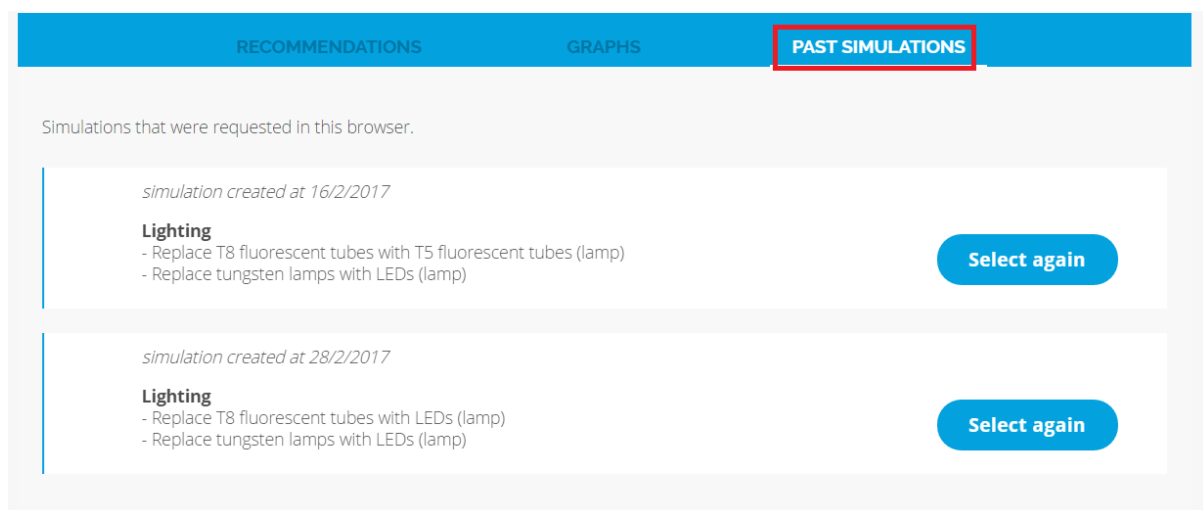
RECOMMENDATIONS GRAPHS PAST SIMULATIONS

Simulations that were requested in this browser.

simulation created at 16/2/2017

**Lighting**
- Replace T8 fluorescent tubes with T5 fluorescent tubes (lamp)
- Replace tungsten lamps with LEDs (lamp)

Select again

simulation created at 28/2/2017

**Lighting**
- Replace T8 fluorescent tubes with LEDs (lamp)
- Replace tungsten lamps with LEDs (lamp)

Select again